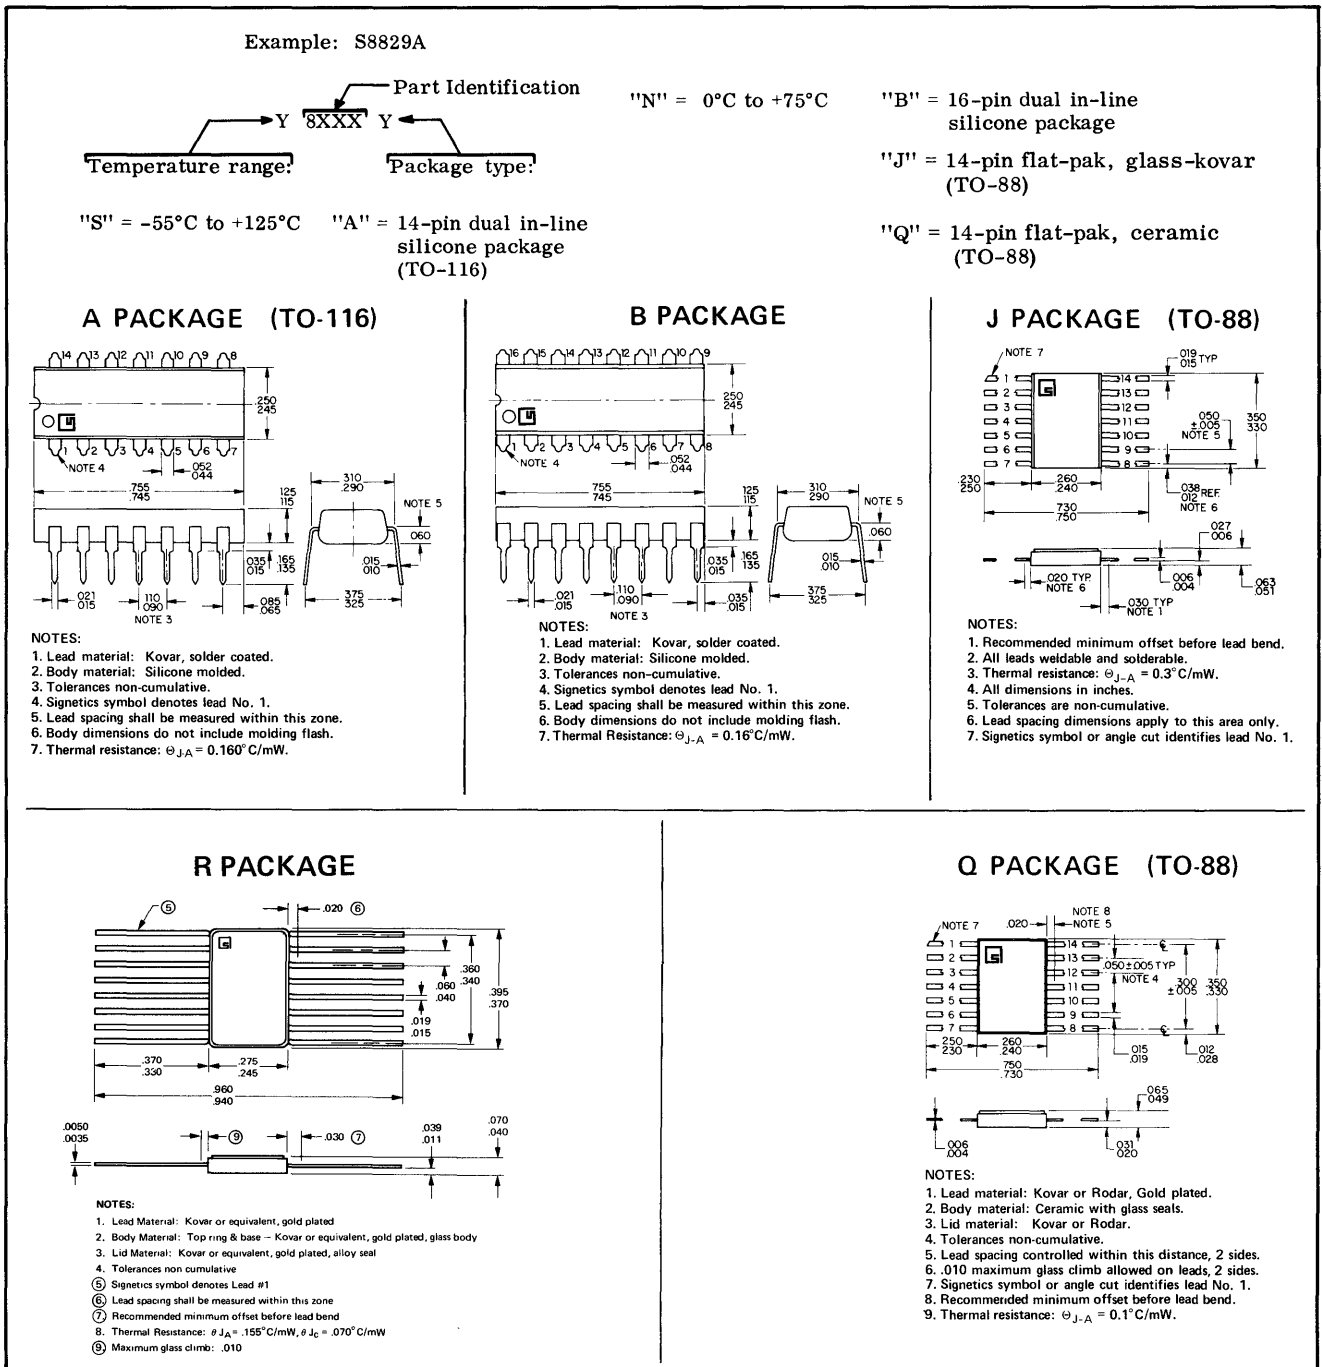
Example: S8829A

Part Identification

Y 8XXX Y

Temperature range:

Package type:

"S" = -55°C to +125°C

"A" = 14-pin dual in-line silicone package (TO-116)

"N" = 0°C to +75°C

"B" = 16-pin dual in-line silicone package

"J" = 14-pin flat-pak, glass-kovar (TO-88)

"Q" = 14-pin flat-pak, ceramic (TO-88)

A PACKAGE (TO-116)

14 13 12 11 10 9 8

.250 .245

1 2 3 4 5 6 7

NOTE 4

.052 .044

.755 .745

.125 .115

.310 .290

NOTE 5

.060

.035 .015

.165 .135

.015 .010

.021 .015

.110 .090

NOTE 3

.085 .065

.375 .325

NOTES:
1. Lead material: Kovar, solder coated.
2. Body material: Silicone molded.
3. Tolerances non-cumulative.
4. Signetics symbol denotes lead No. 1.
5. Lead spacing shall be measured within this zone.
6. Body dimensions do not include molding flash.
7. Thermal resistance: $\Theta_{J-A}$ = 0.160°C/mW.

B PACKAGE

16 15 14 13 12 11 10 9

.250 .245

1 2 3 4 5 6 7 8

NOTE 4

.052 .044

.755 .745

.125 .115

.310 .290

NOTE 5

.060

.035 .015

.165 .135

.015 .010

.021 .015

.110 .090

NOTE 3

.035 .015

.375 .325

NOTES:
1. Lead material: Kovar, solder coated.
2. Body material: Silicone molded.
3. Tolerances non-cumulative.
4. Signetics symbol denotes lead No. 1.
5. Lead spacing shall be measured within this zone.
6. Body dimensions do not include molding flash.
7. Thermal Resistance: $\Theta_{J-A}$ = 0.16°C/mW.

J PACKAGE (TO-88)

NOTE 7

.019 .015 TYP

1 2 3 4 5 6 7

14 13 12 11 10 9 8

.050 ±.005 NOTE 5

.350 .330

.230 .250

.260 .240

.038 .012 REF. NOTE 6

.730 .750

.027 .006

.020 TYP NOTE 6

.006 .004

.030 TYP NOTE 1

.063 .051

NOTES:
1. Recommended minimum offset before lead bend.
2. All leads weldable and solderable.
3. Thermal resistance: $\Theta_{J-A}$ = 0.3°C/mW.
4. All dimensions in inches.
5. Tolerances are non-cumulative.
6. Lead spacing dimensions apply to this area only.
7. Signetics symbol or angle cut identifies lead No. 1.

R PACKAGE

⑤

.020 ⑥

.360 .340

.060 .040

.395 .370

.019 .015

.370 .330

.275 .245

.960 .940

.0050 .0035

⑨

.030 ⑦

.039 .011

.070 .040

NOTES:
1. Lead Material: Kovar or equivalent, gold plated
2. Body Material: Top ring & base – Kovar or equivalent, gold plated, glass body
3. Lid Material: Kovar or equivalent, gold plated, alloy seal
4. Tolerances non cumulative
⑤ Signetics symbol denotes Lead #1
⑥ Lead spacing shall be measured within this zone
⑦ Recommended minimum offset before lead bend
8. Thermal Resistance: $\theta_{JA}$ = .155°C/mW, $\theta_{JC}$ = .070°C/mW
⑨ Maximum glass climb: .010

Q PACKAGE (TO-88)

NOTE 7

.020

NOTE 8

NOTE 5

1 2 3 4 5 6 7

14 13 12 11 10 9 8

.050±.005 TYP

NOTE 4

.300 ±.005

.350 .330

.250 .230

.260 .240

.750 .730

.015 .019

.012 .028

.065 .049

.006 .004

.031 .020

NOTES:
1. Lead material: Kovar or Rodar, Gold plated.
2. Body material: Ceramic with glass seals.
3. Lid material: Kovar or Rodar.
4. Tolerances non-cumulative.
5. Lead spacing controlled within this distance, 2 sides.
6. .010 maximum glass climb allowed on leads, 2 sides.
7. Signetics symbol or angle cut identifies lead No. 1.
8. Recommended minimum offset before lead bend.
9. Thermal resistance: $\Theta_{J-A}$ = 0.1°C/mW.